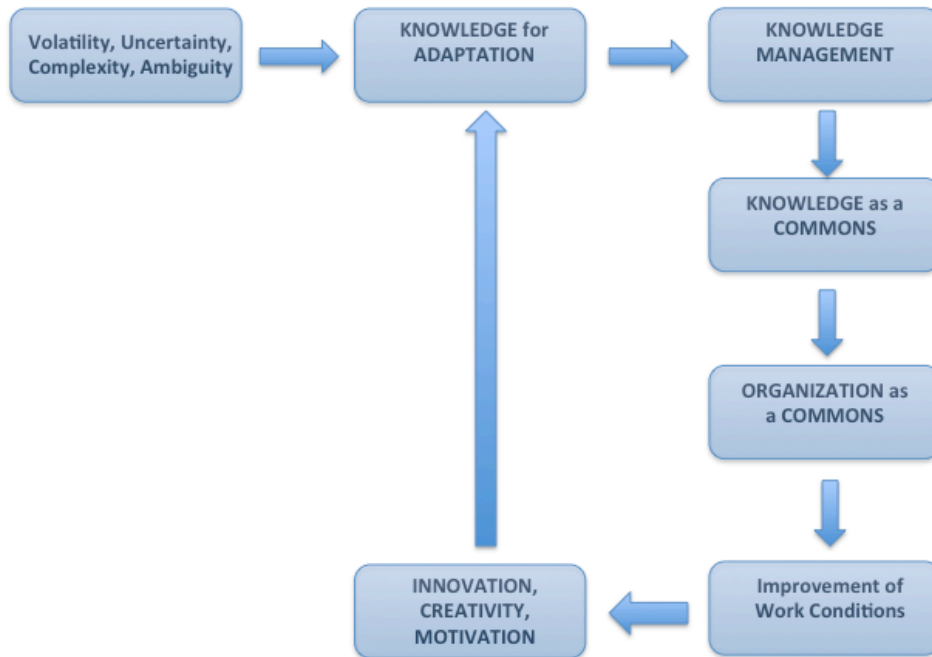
Volatility, Uncertainty, Complexity, Ambiguity

KNOWLEDGE for ADAPTATION

KNOWLEDGE MANAGEMENT

KNOWLEDGE as a COMMONS

ORGANIZATION as a COMMONS

Improvement of Work Conditions

INNOVATION, CREATIVITY, MOTIVATION